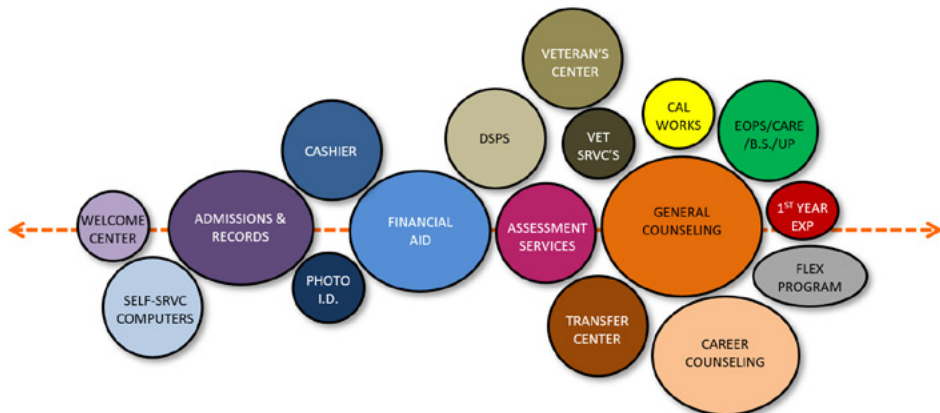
WELCOME CENTER

SELF-SRVC COMPUTERS

ADMISSIONS & RECORDS

CASHIER

PHOTO I.D.

FINANCIAL AID

DSPS

VETERAN'S CENTER

VET SRVC'S

ASSESSMENT SERVICES

TRANSFER CENTER

CAL WORKS

EOPS/CARE /B.S./UP

GENERAL COUNSELING

$1^{ST}$ YEAR EXP

FLEX PROGRAM

CAREER COUNSELING